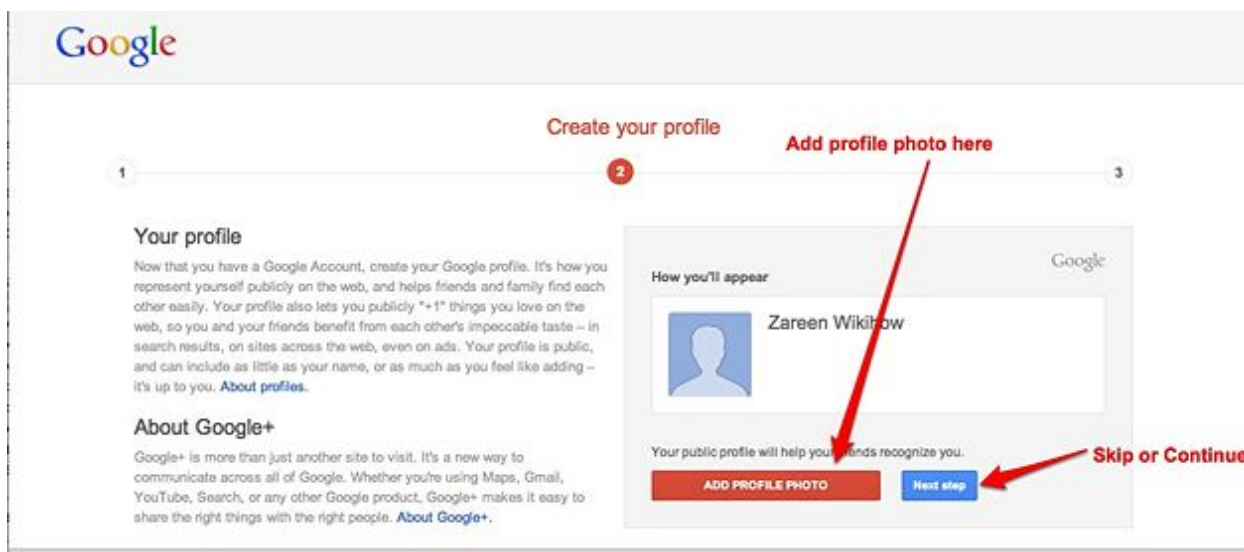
Google

Create your profile

Add profile photo here

1

2

3

Your profile

Now that you have a Google Account, create your Google profile. It's how you represent yourself publicly on the web, and helps friends and family find each other easily. Your profile also lets you publicly "+1" things you love on the web, so you and your friends benefit from each other's impeccable taste – in search results, on sites across the web, even on ads. Your profile is public, and can include as little as your name, or as much as you feel like adding – it's up to you. About profiles.

About Google+

Google+ is more than just another site to visit. It's a new way to communicate across all of Google. Whether you're using Maps, Gmail, YouTube, Search, or any other Google product, Google+ makes it easy to share the right things with the right people. About Google+.

Google

How you'll appear

Zareen Wikihow

Your public profile will help your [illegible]ends recognize you.

ADD PROFILE PHOTO

Next step

Skip or Continue